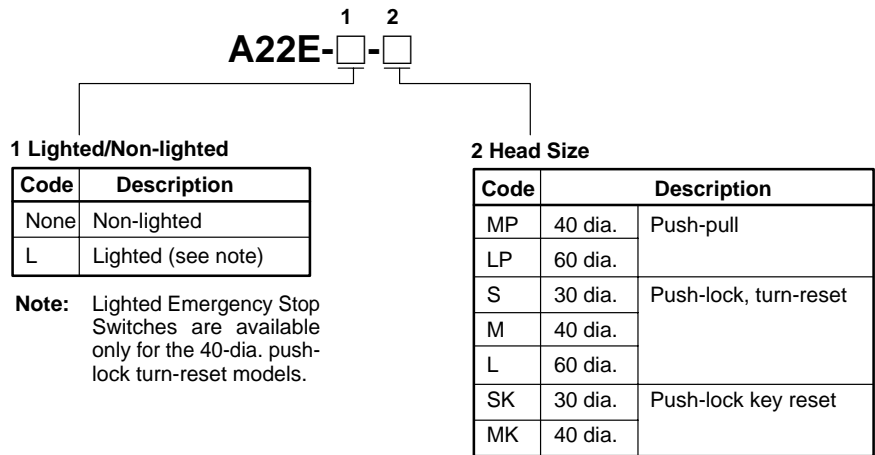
1 2

A22E-□-□

1 Lighted/Non-lighted

| Code | Description |
|---|---|
| None | Non-lighted |
| L | Lighted (see note) |

**Note:** Lighted Emergency Stop Switches are available only for the 40-dia. pushlock turn-reset models.

2 Head Size

| Code | Description | |
|---|---|---|
| MP | 40 dia. | Push-pull |
| LP | 60 dia. | |
| S | 30 dia. | Push-lock, turn-reset |
| M | 40 dia. | |
| L | 60 dia. | |
| SK | 30 dia. | Push-lock key reset |
| MK | 40 dia. | |